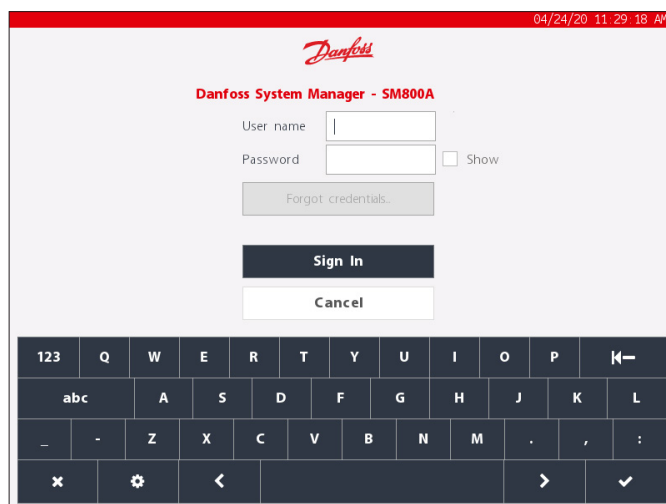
04/24/20 11:29:18 AM

Danfoss

Danfoss System Manager - SM800A

User name

Password

Show

Forgot credentials..

Sign In

Cancel

123 Q W E R T Y U I O P

abc A S D F G H J K L

_ - Z X C V B N M . , :